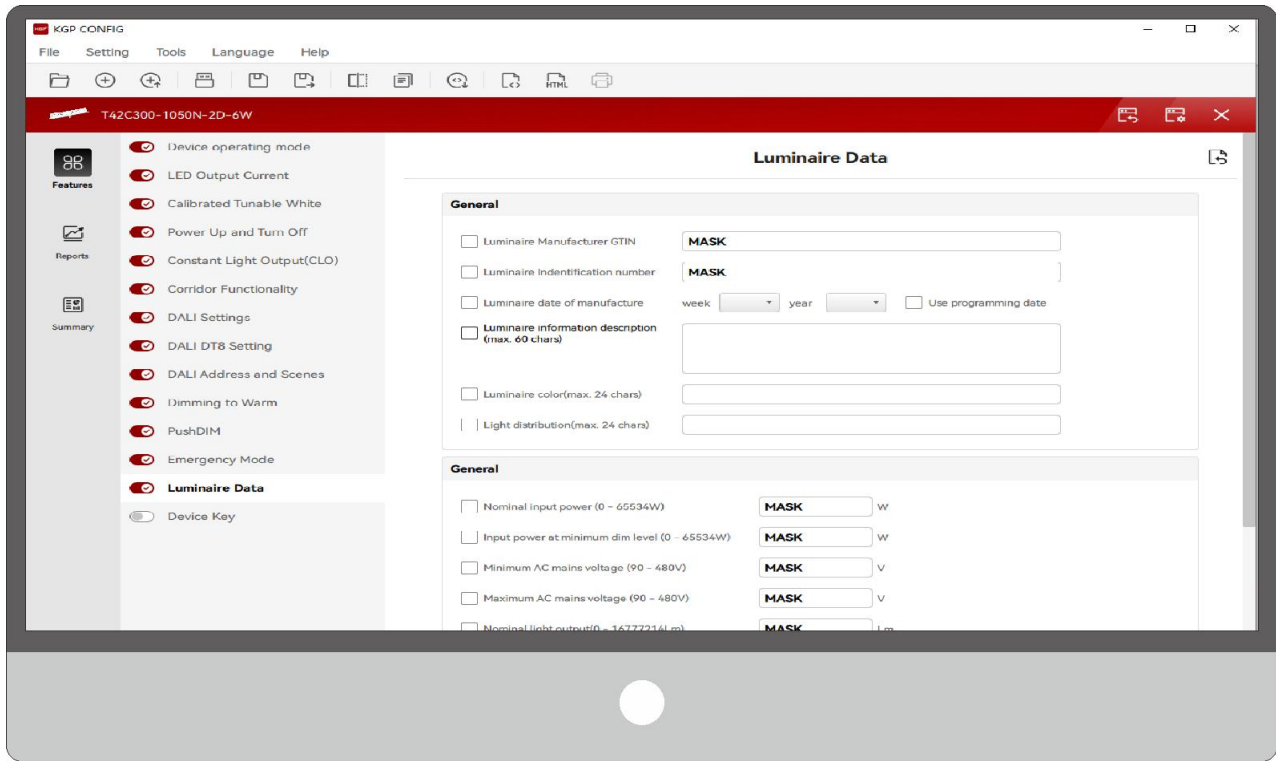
KGP CONFIG

File Setting Tools Language Help

HTML

T42C300-1050N-2D-6W

Features

Reports

Summary

Device operating mode
LED Output Current
Calibrated Tunable White
Power Up and Turn Off
Constant Light Output(CLO)
Corridor Functionality
DALI Settings
DALI DT8 Setting
DALI Address and Scenes
Dimming to Warm
PushDIM
Emergency Mode
Luminaire Data
Device Key

Luminaire Data

General

Luminaire Manufacturer GTIN MASK
Luminaire Indentification number MASK
Luminaire date of manufacture week year Use programming date
Luminaire information description (max. 60 chars)
Luminaire color(max. 24 chars)
Light distribution(max. 24 chars)

General

Nominal input power (0 - 65534W) MASK W
Input power at minimum dim level (0 - 65534W) MASK W
Minimum AC mains voltage (90 - 480V) MASK V
Maximum AC mains voltage (90 - 480V) MASK V
Nominal light output(0 - 16777216Lm) MASK Lm